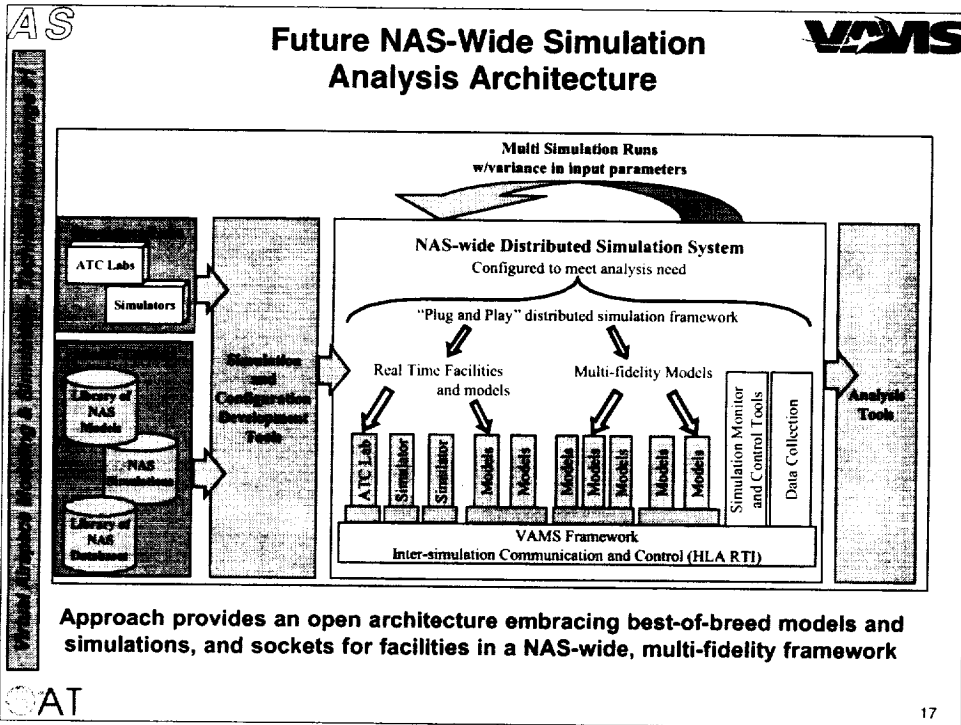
AS

Future NAS-Wide Simulation Analysis Architecture

VAMS

Multi Simulation Runs w/variance in input parameters

ATC Labs

Simulators

Library of NAS Models

NAS Simulations

Library of NAS Databases

Simulation and Configuration Development Tools

NAS-wide Distributed Simulation System
Configured to meet analysis need

"Plug and Play" distributed simulation framework

Real Time Facilities and models

Multi-fidelity Models

ATC Lab

Simulator

Simulator

Models

Models

Models

Models

Models

Models

Models

Simulation Monitor and Control Tools

Data Collection

VAMS Framework
Inter-simulation Communication and Control (HLA RTI)

Analysis Tools

Approach provides an open architecture embracing best-of-breed models and simulations, and sockets for facilities in a NAS-wide, multi-fidelity framework

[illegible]

AT

17